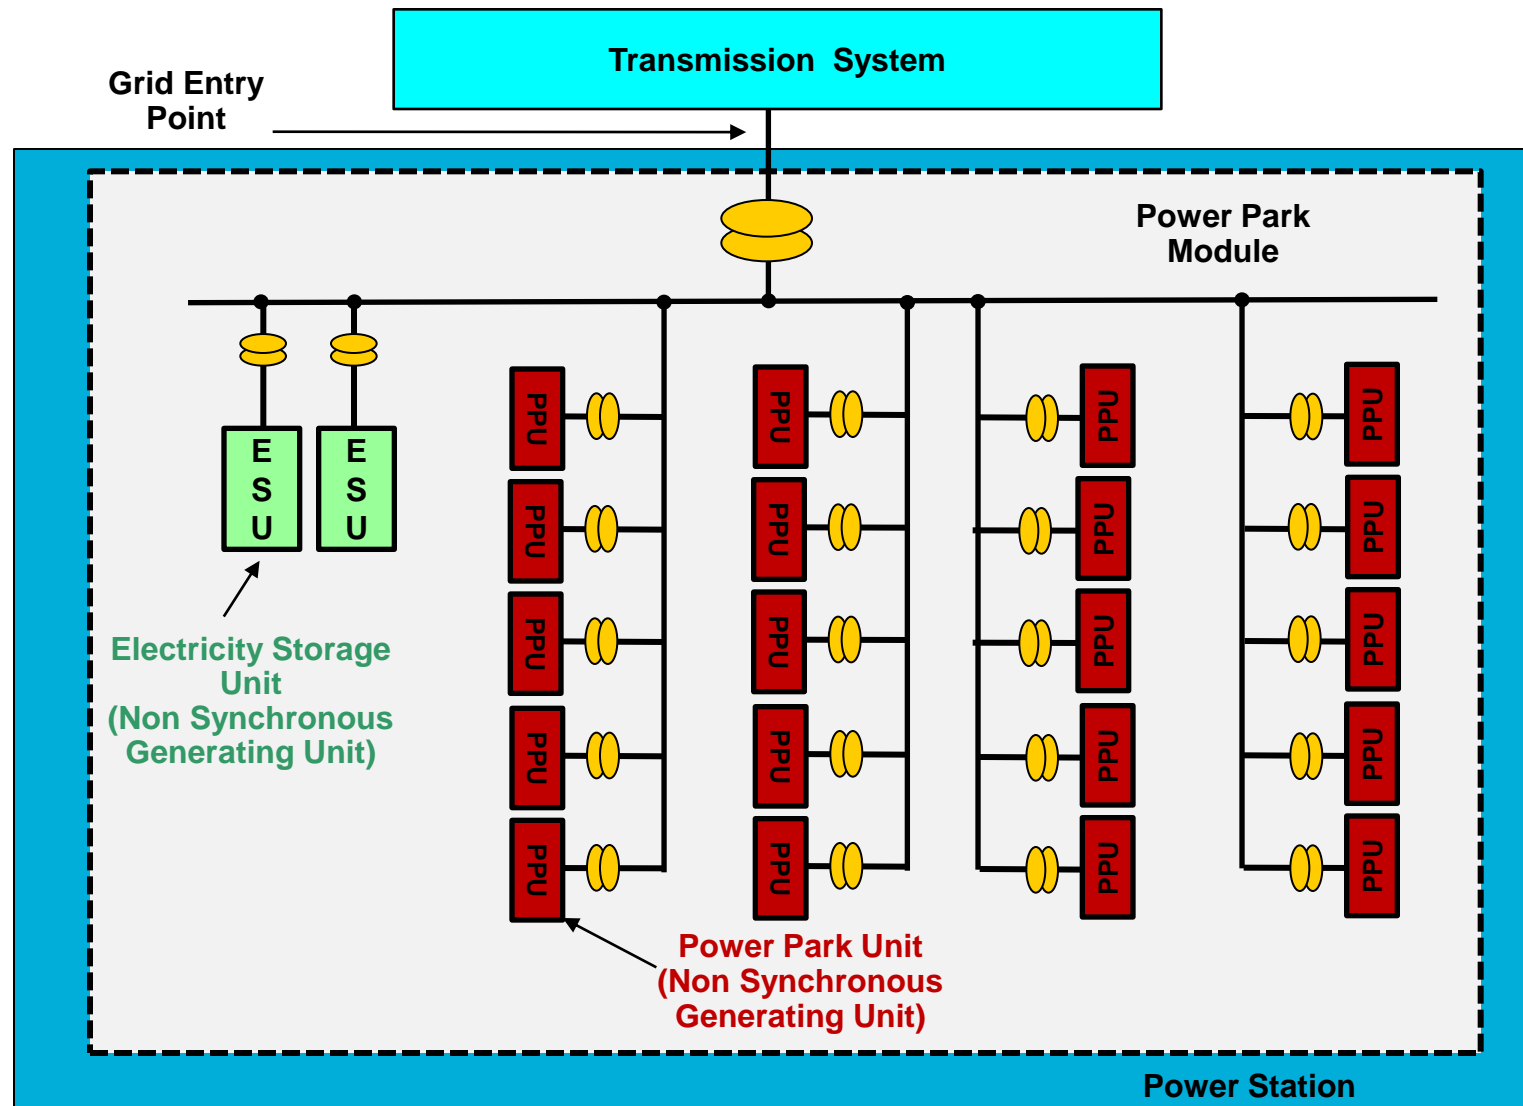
Transmission System

Grid Entry Point

Power Park Module

E
S
U

E
S
U

Electricity Storage Unit
(Non Synchronous Generating Unit)

PPU

PPU

PPU

PPU

PPU

PPU

PPU

PPU

PPU

PPU

PPU

PPU

PPU

PPU

PPU

PPU

PPU

PPU

PPU

PPU

Power Park Unit
(Non Synchronous Generating Unit)

Power Station